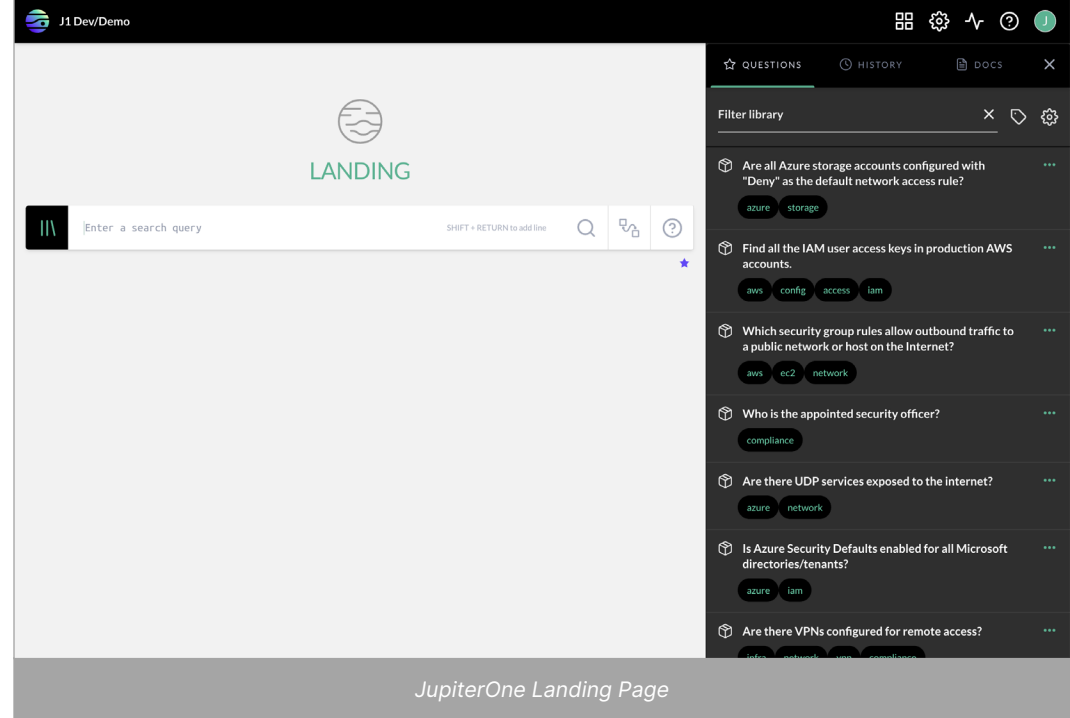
J1 Dev/Demo

J

LANDING

Enter a search query

SHIFT + RETURN to add line

QUESTIONS

HISTORY

DOCS

Filter library

Are all Azure storage accounts configured with "Deny" as the default network access rule?

azure storage

Find all the IAM user access keys in production AWS accounts.

aws config access iam

Which security group rules allow outbound traffic to a public network or host on the Internet?

aws ec2 network

Who is the appointed security officer?

compliance

Are there UDP services exposed to the internet?

azure network

Is Azure Security Defaults enabled for all Microsoft directories/tenants?

azure iam

Are there VPNs configured for remote access?

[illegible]

JupiterOne Landing Page